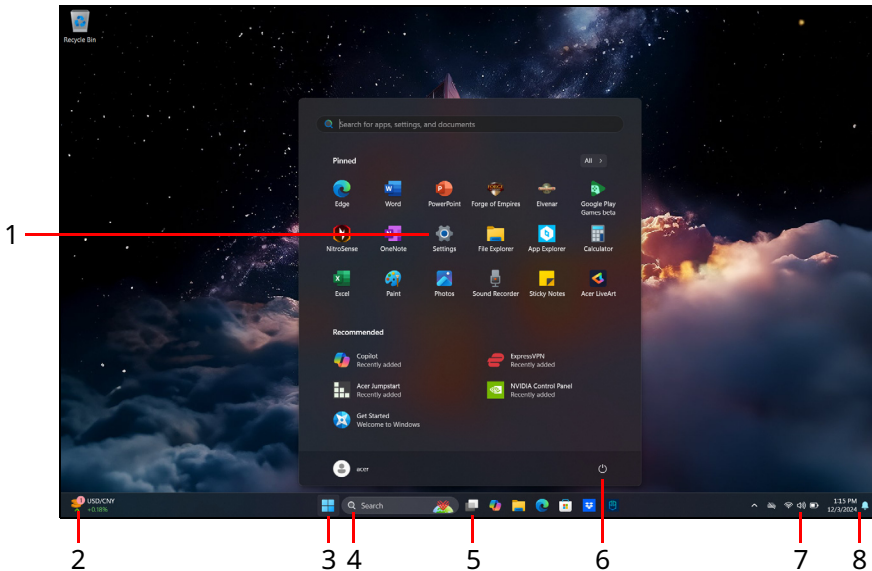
Recycle Bin

Search for apps, settings, and documents

Pinned

All >

Edge
Word
PowerPoint
Forge of Empires
Elvenar
Google Play Games beta
NitroSense
OneNote
Settings
File Explorer
App Explorer
Calculator
Excel
Paint
Photos
Sound Recorder
Sticky Notes
Acer LiveArt

Recommended

Copilot
Recently added
ExpressVPN
Recently added
Acer Jumpstart
Recently added
NVIDIA Control Panel
Recently added
Get Started
Welcome to Windows

acer

USD/CNY
+0.18%

Search

1:15 PM
12/3/2024

1
2
3
4
5
6
7
8